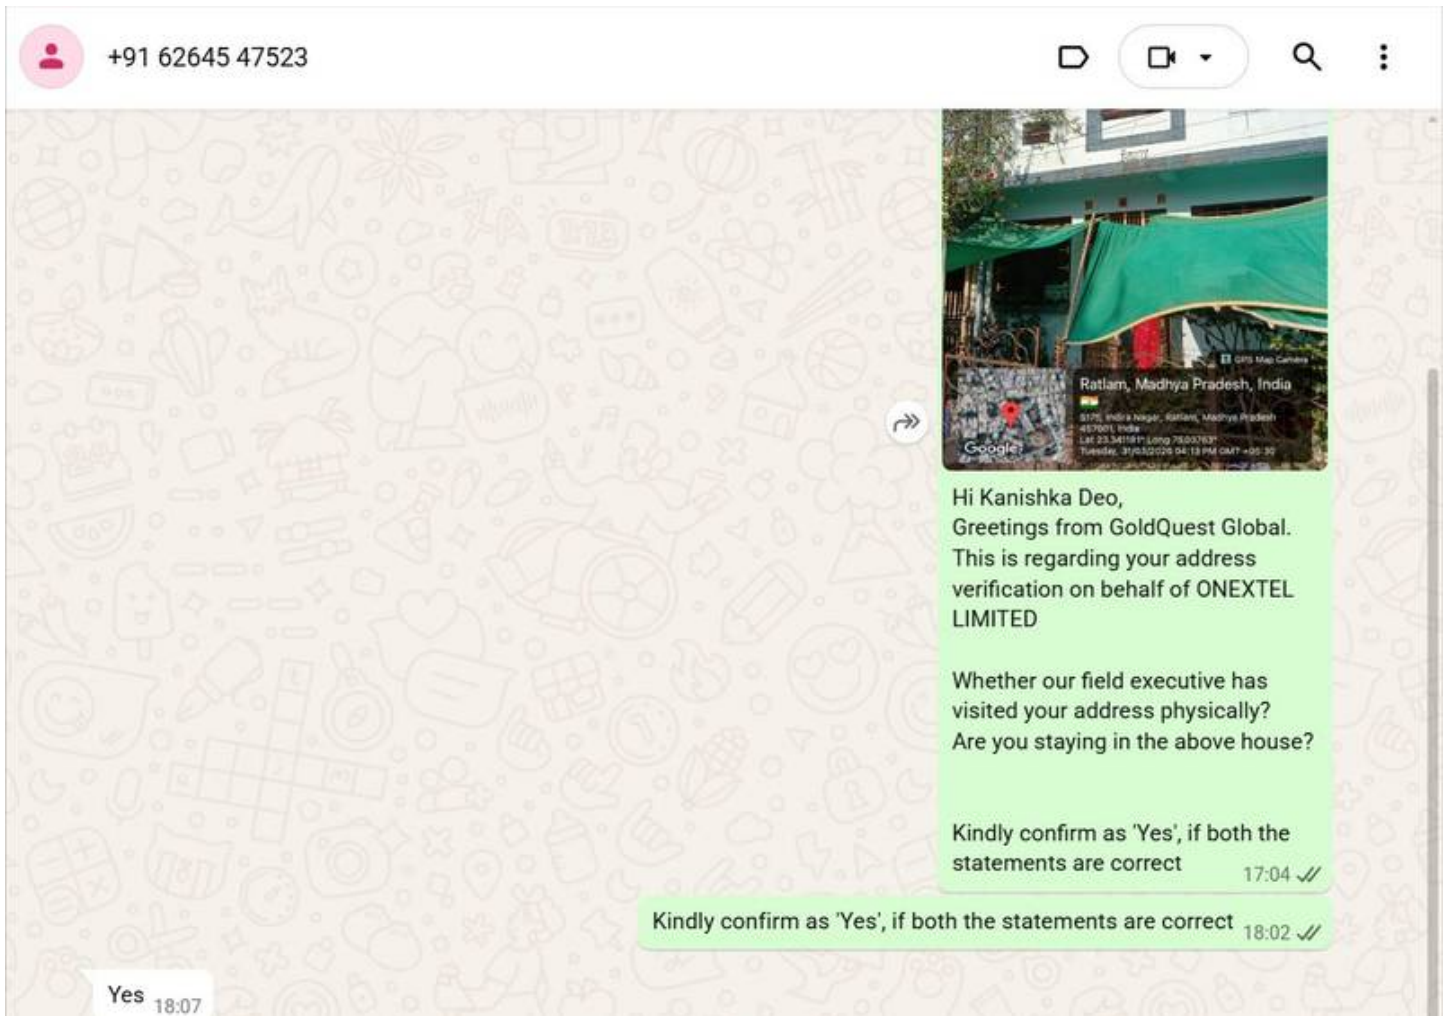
+91 62645 47523

GPS Map Camera
Ratlam, Madhya Pradesh, India
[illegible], Indira Nagar, Ratlam, Madhya Pradesh 457001, India
Lat 23.341181° Long 75.03763°
Tuesday, 31/03/2026 04:13 PM GMT +05:30
Google

Hi Kanishka Deo,
Greetings from GoldQuest Global.
This is regarding your address verification on behalf of ONEXTEL LIMITED

Whether our field executive has visited your address physically?
Are you staying in the above house?

Kindly confirm as 'Yes', if both the statements are correct 17:04

Kindly confirm as 'Yes', if both the statements are correct 18:02

Yes 18:07